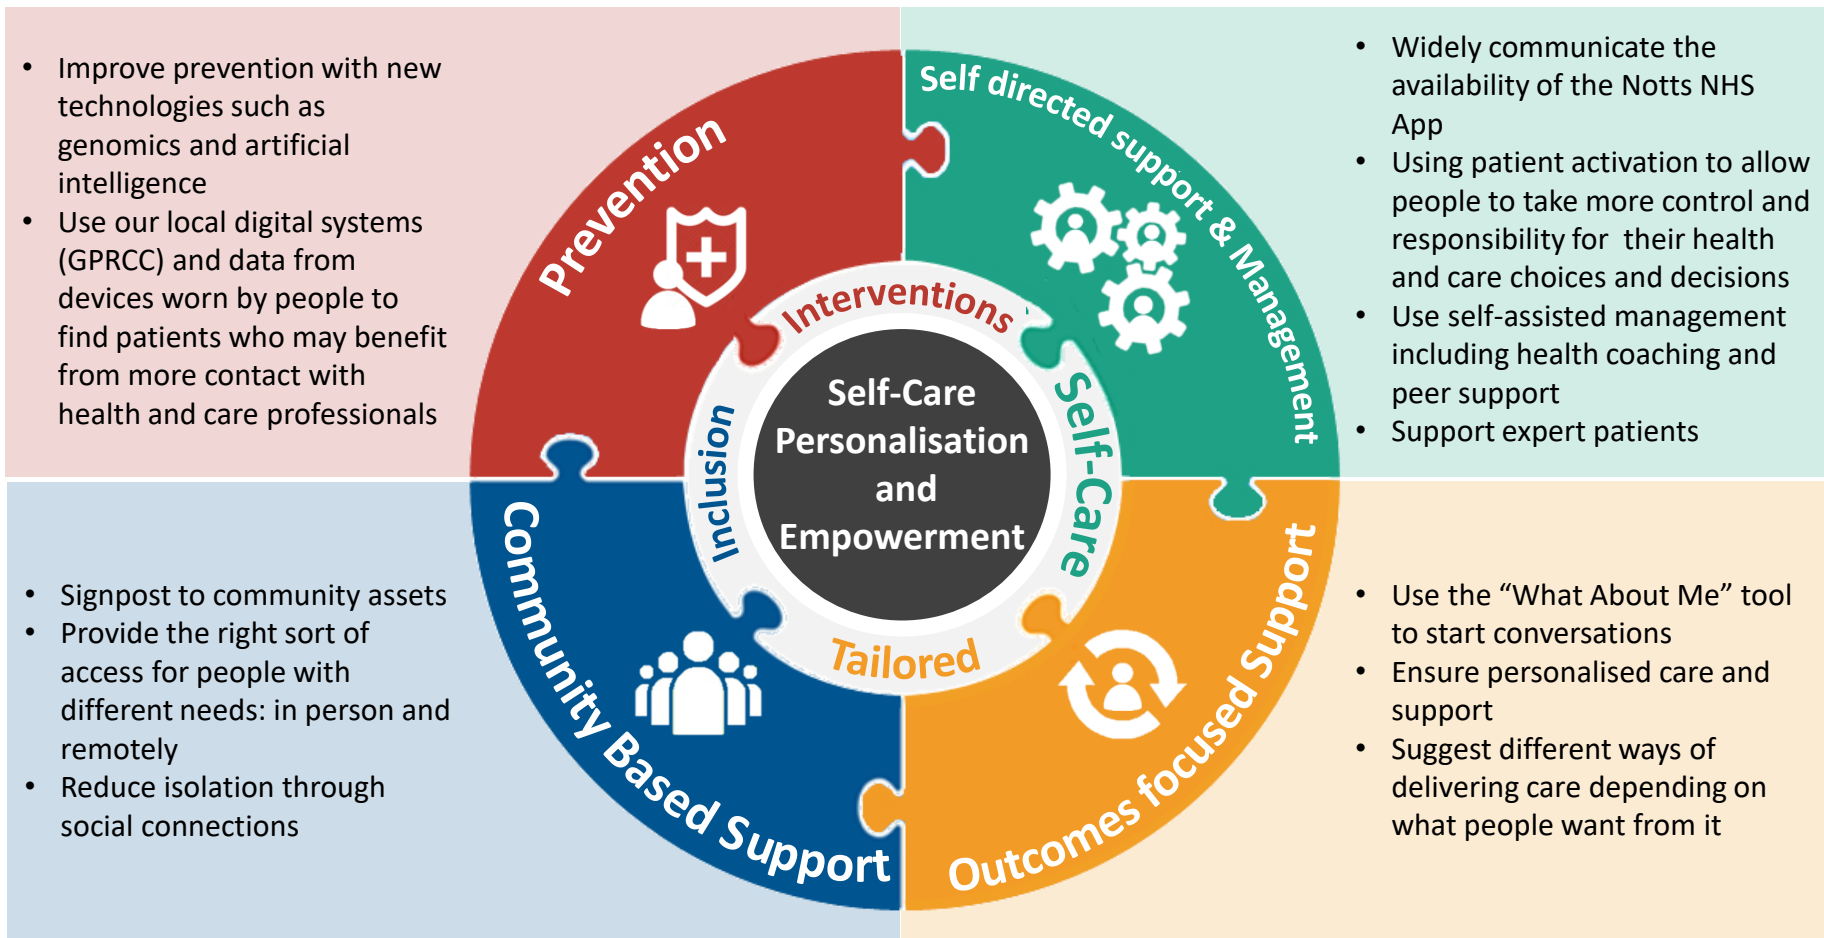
• Improve prevention with new technologies such as genomics and artificial intelligence
• Use our local digital systems (GPRCC) and data from devices worn by people to find patients who may benefit from more contact with health and care professionals

Prevention

Self directed support & Management

• Widely communicate the availability of the Notts NHS App
• Using patient activation to allow people to take more control and responsibility for their health and care choices and decisions
• Use self-assisted management including health coaching and peer support
• Support expert patients

Interventions

Inclusion

Self-Care Personalisation and Empowerment

Self-Care

Tailored

• Signpost to community assets
• Provide the right sort of access for people with different needs: in person and remotely
• Reduce isolation through social connections

Community Based Support

Outcomes focused Support

• Use the "What About Me" tool to start conversations
• Ensure personalised care and support
• Suggest different ways of delivering care depending on what people want from it